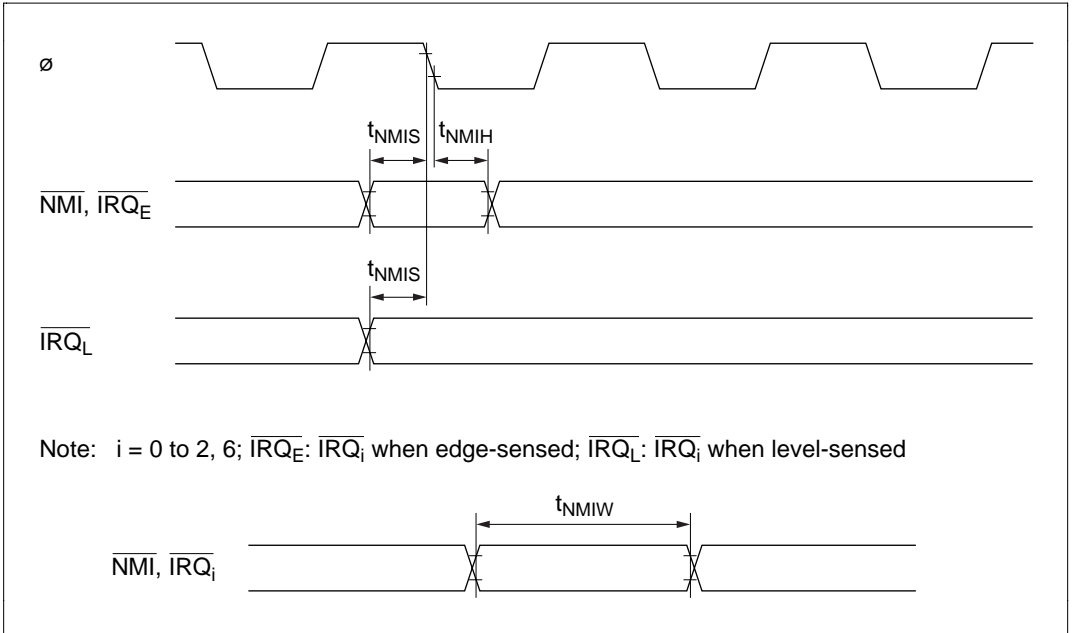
ø

$t_{NMIS}$ $t_{NMIH}$

$\overline{NMI}$, $\overline{IRQ_E}$

$t_{NMIS}$

$\overline{IRQ_L}$

Note: i = 0 to 2, 6; $\overline{IRQ_E}$: $\overline{IRQ_i}$ when edge-sensed; $\overline{IRQ_L}$: $\overline{IRQ_i}$ when level-sensed

$t_{NMIW}$

$\overline{NMI}$, $\overline{IRQ_i}$